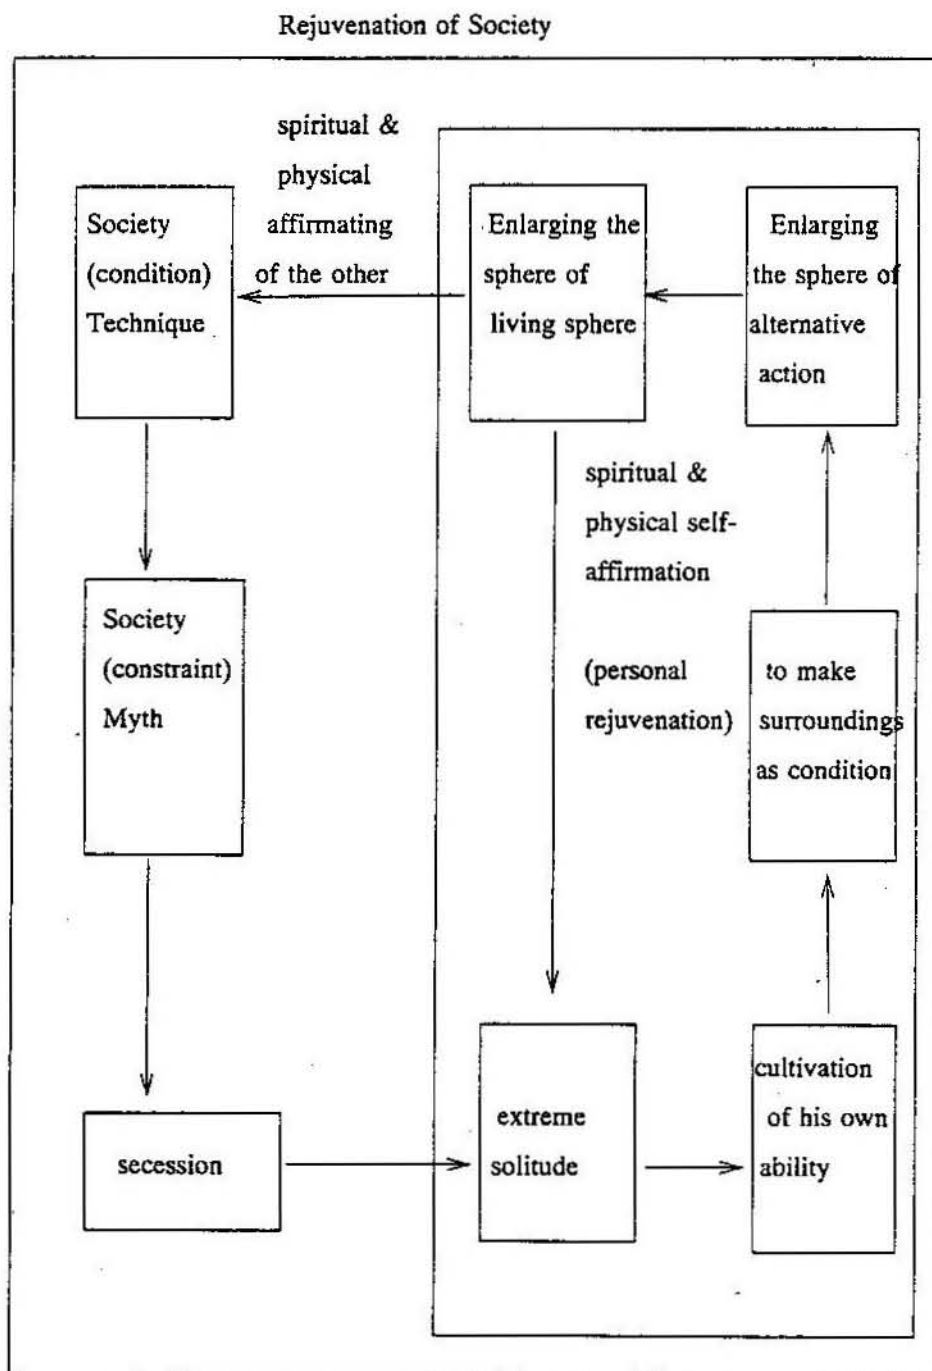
Rejuvenation of Society

spiritual & physical affirmating of the other

Society (condition) Technique

Enlarging the sphere of living sphere

Enlarging the sphere of alternative action

spiritual & physical self-affirmation

(personal rejuvenation)

Society (constraint) Myth

to make surroundings as condition

secession

extreme solitude

cultivation of his own ability